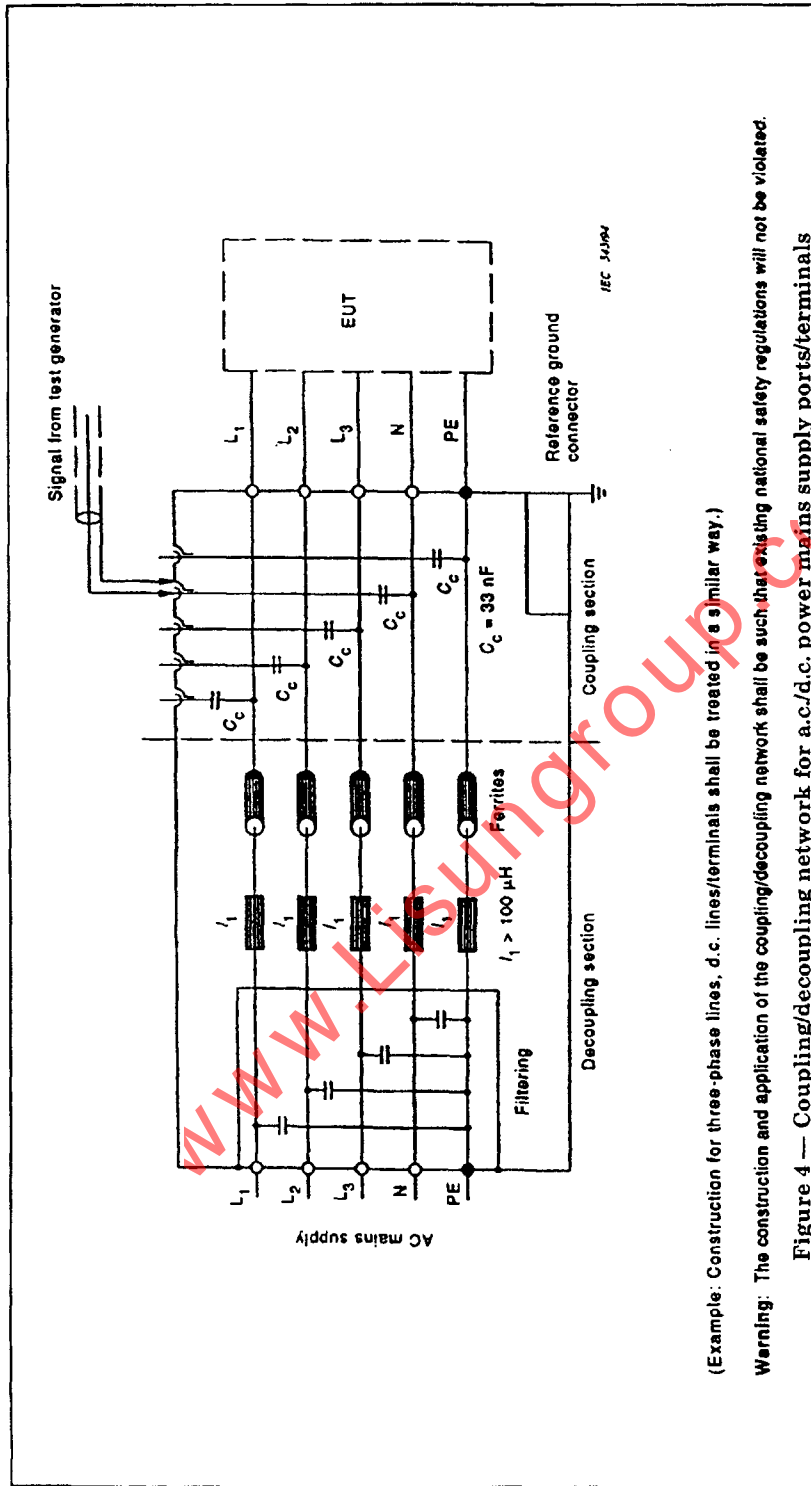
Signal from test generator

EUT

$L_1$

$L_2$

$L_3$

N

PE

Reference ground connector

IEC 343/94

$C_c$

$C_c$

$C_c$

$C_c$

$C_c$

$C_c$ = 33 nF

Coupling section

Ferrites

$l_1$

$l_1$

$l_1$

$l_1$

$l_1$

$l_1$ > 100 µH

Decoupling section

Filtering

$L_1$

$L_2$

$L_3$

N

PE

AC mains supply

www.Lisungroup.Co

(Example: Construction for three-phase lines, d.c. lines/terminals shall be treated in a similar way.)

Warning: The construction and application of the coupling/decoupling network shall be such that existing national safety regulations will not be violated.

Figure 4 — Coupling/decoupling network for a.c./d.c. power mains supply ports/terminals